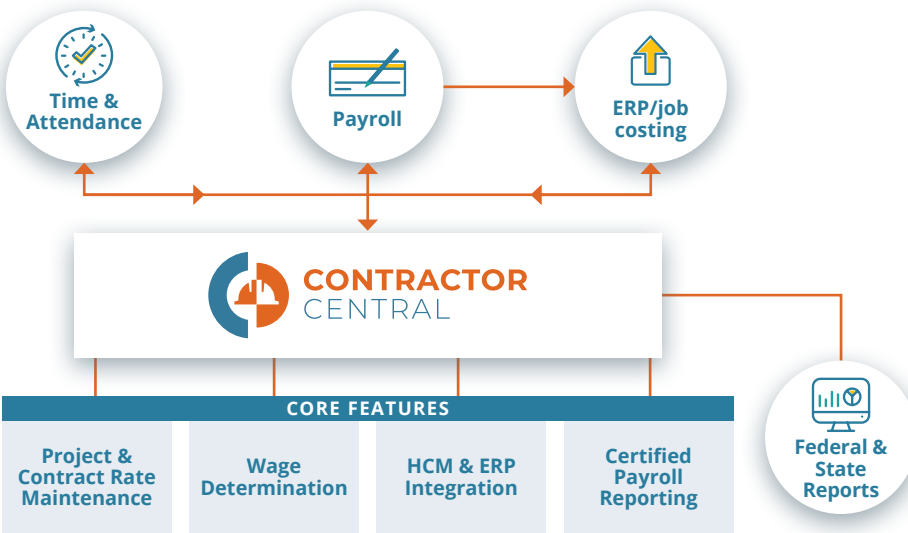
Time & Attendance

Payroll

ERP/job costing

CONTRACTOR CENTRAL

CORE FEATURES

Project & Contract Rate Maintenance

Wage Determination

HCM & ERP Integration

Certified Payroll Reporting

Federal & State Reports